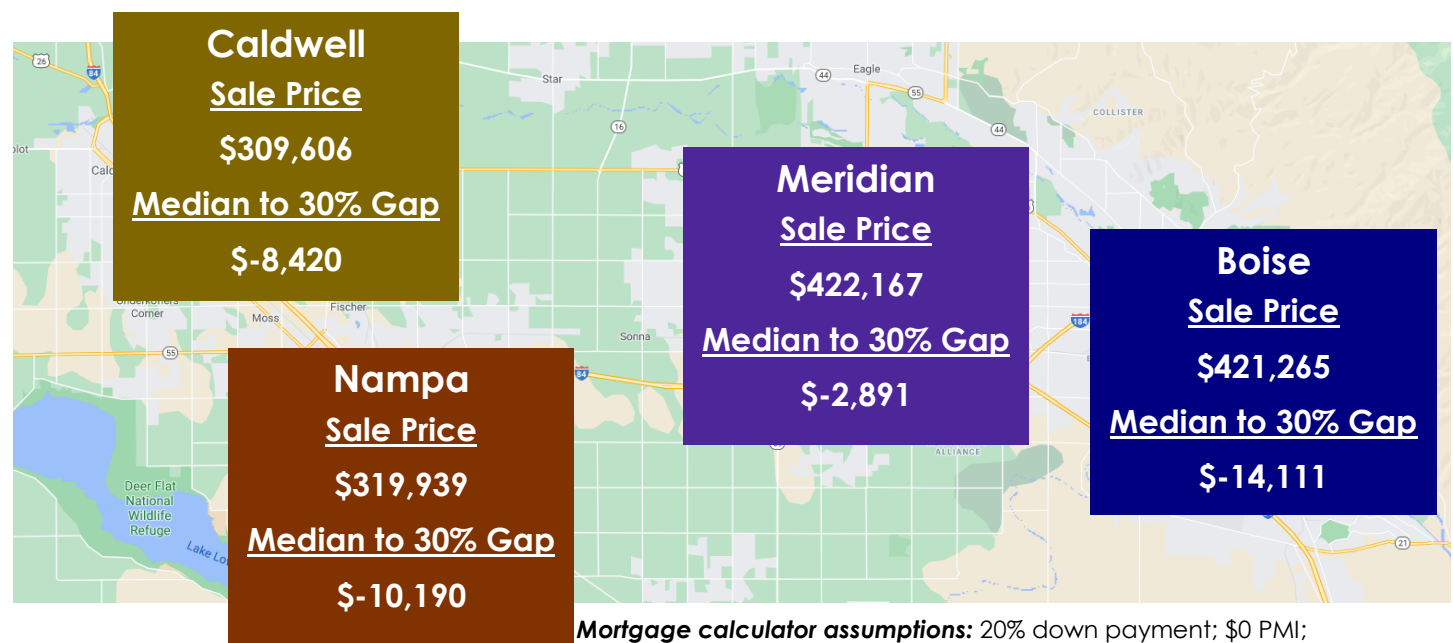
Caldwell
Sale Price
$309,606
Median to 30% Gap
$-8,420

Meridian
Sale Price
$422,167
Median to 30% Gap
$-2,891

Boise
Sale Price
$421,265
Median to 30% Gap
$-14,111

Nampa
Sale Price
$319,939
Median to 30% Gap
$-10,190

26
84
Star
Eagle
44
55
16
44
COLLISTER
Calc
Underkoflers Corner
Fischer
Moss
Sonna
55
84
184
ALLIANCE
Deer Flat National Wildlife Refuge
Lake Lo
21

Mortgage calculator assumptions: 20% down payment; $0 PMI;